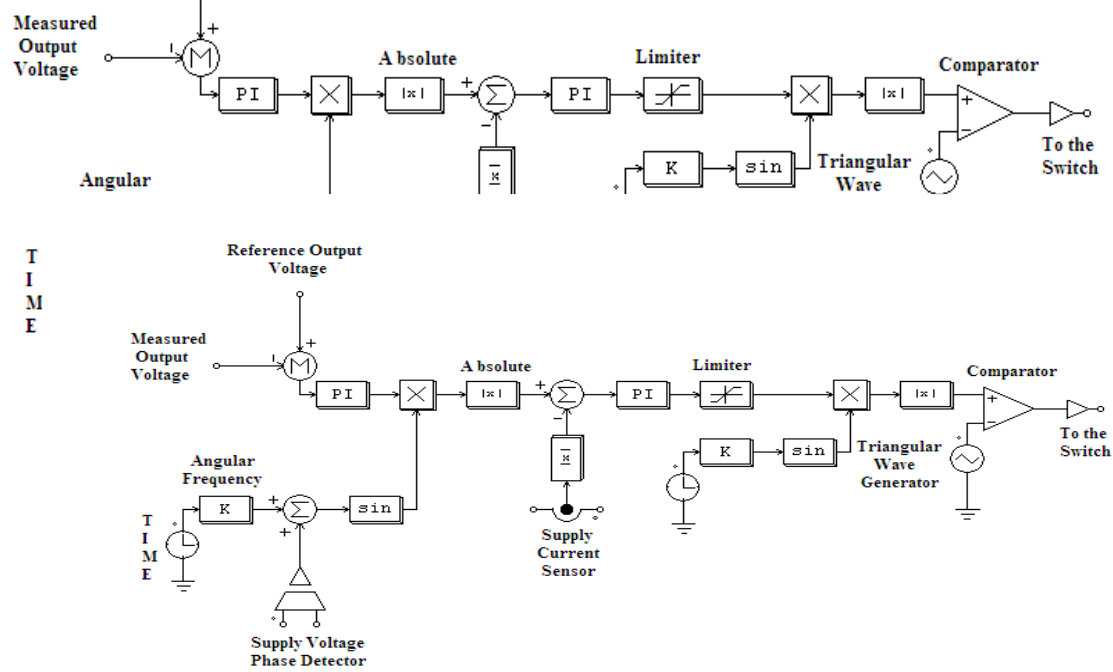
Measured Output Voltage

PI

A bsolute

|x|

+

−

PI

Limiter

|x|

Comparator

+

−

To the Switch

K

sin

Triangular Wave

Angular

T I M E

Reference Output Voltage

Measured Output Voltage

PI

A bsolute

|x|

+

−

PI

Limiter

|x|

Comparator

+

−

To the Switch

Angular Frequency

K

+

+

sin

T I M E

Supply Current Sensor

K

sin

Triangular Wave Generator

Supply Voltage Phase Detector